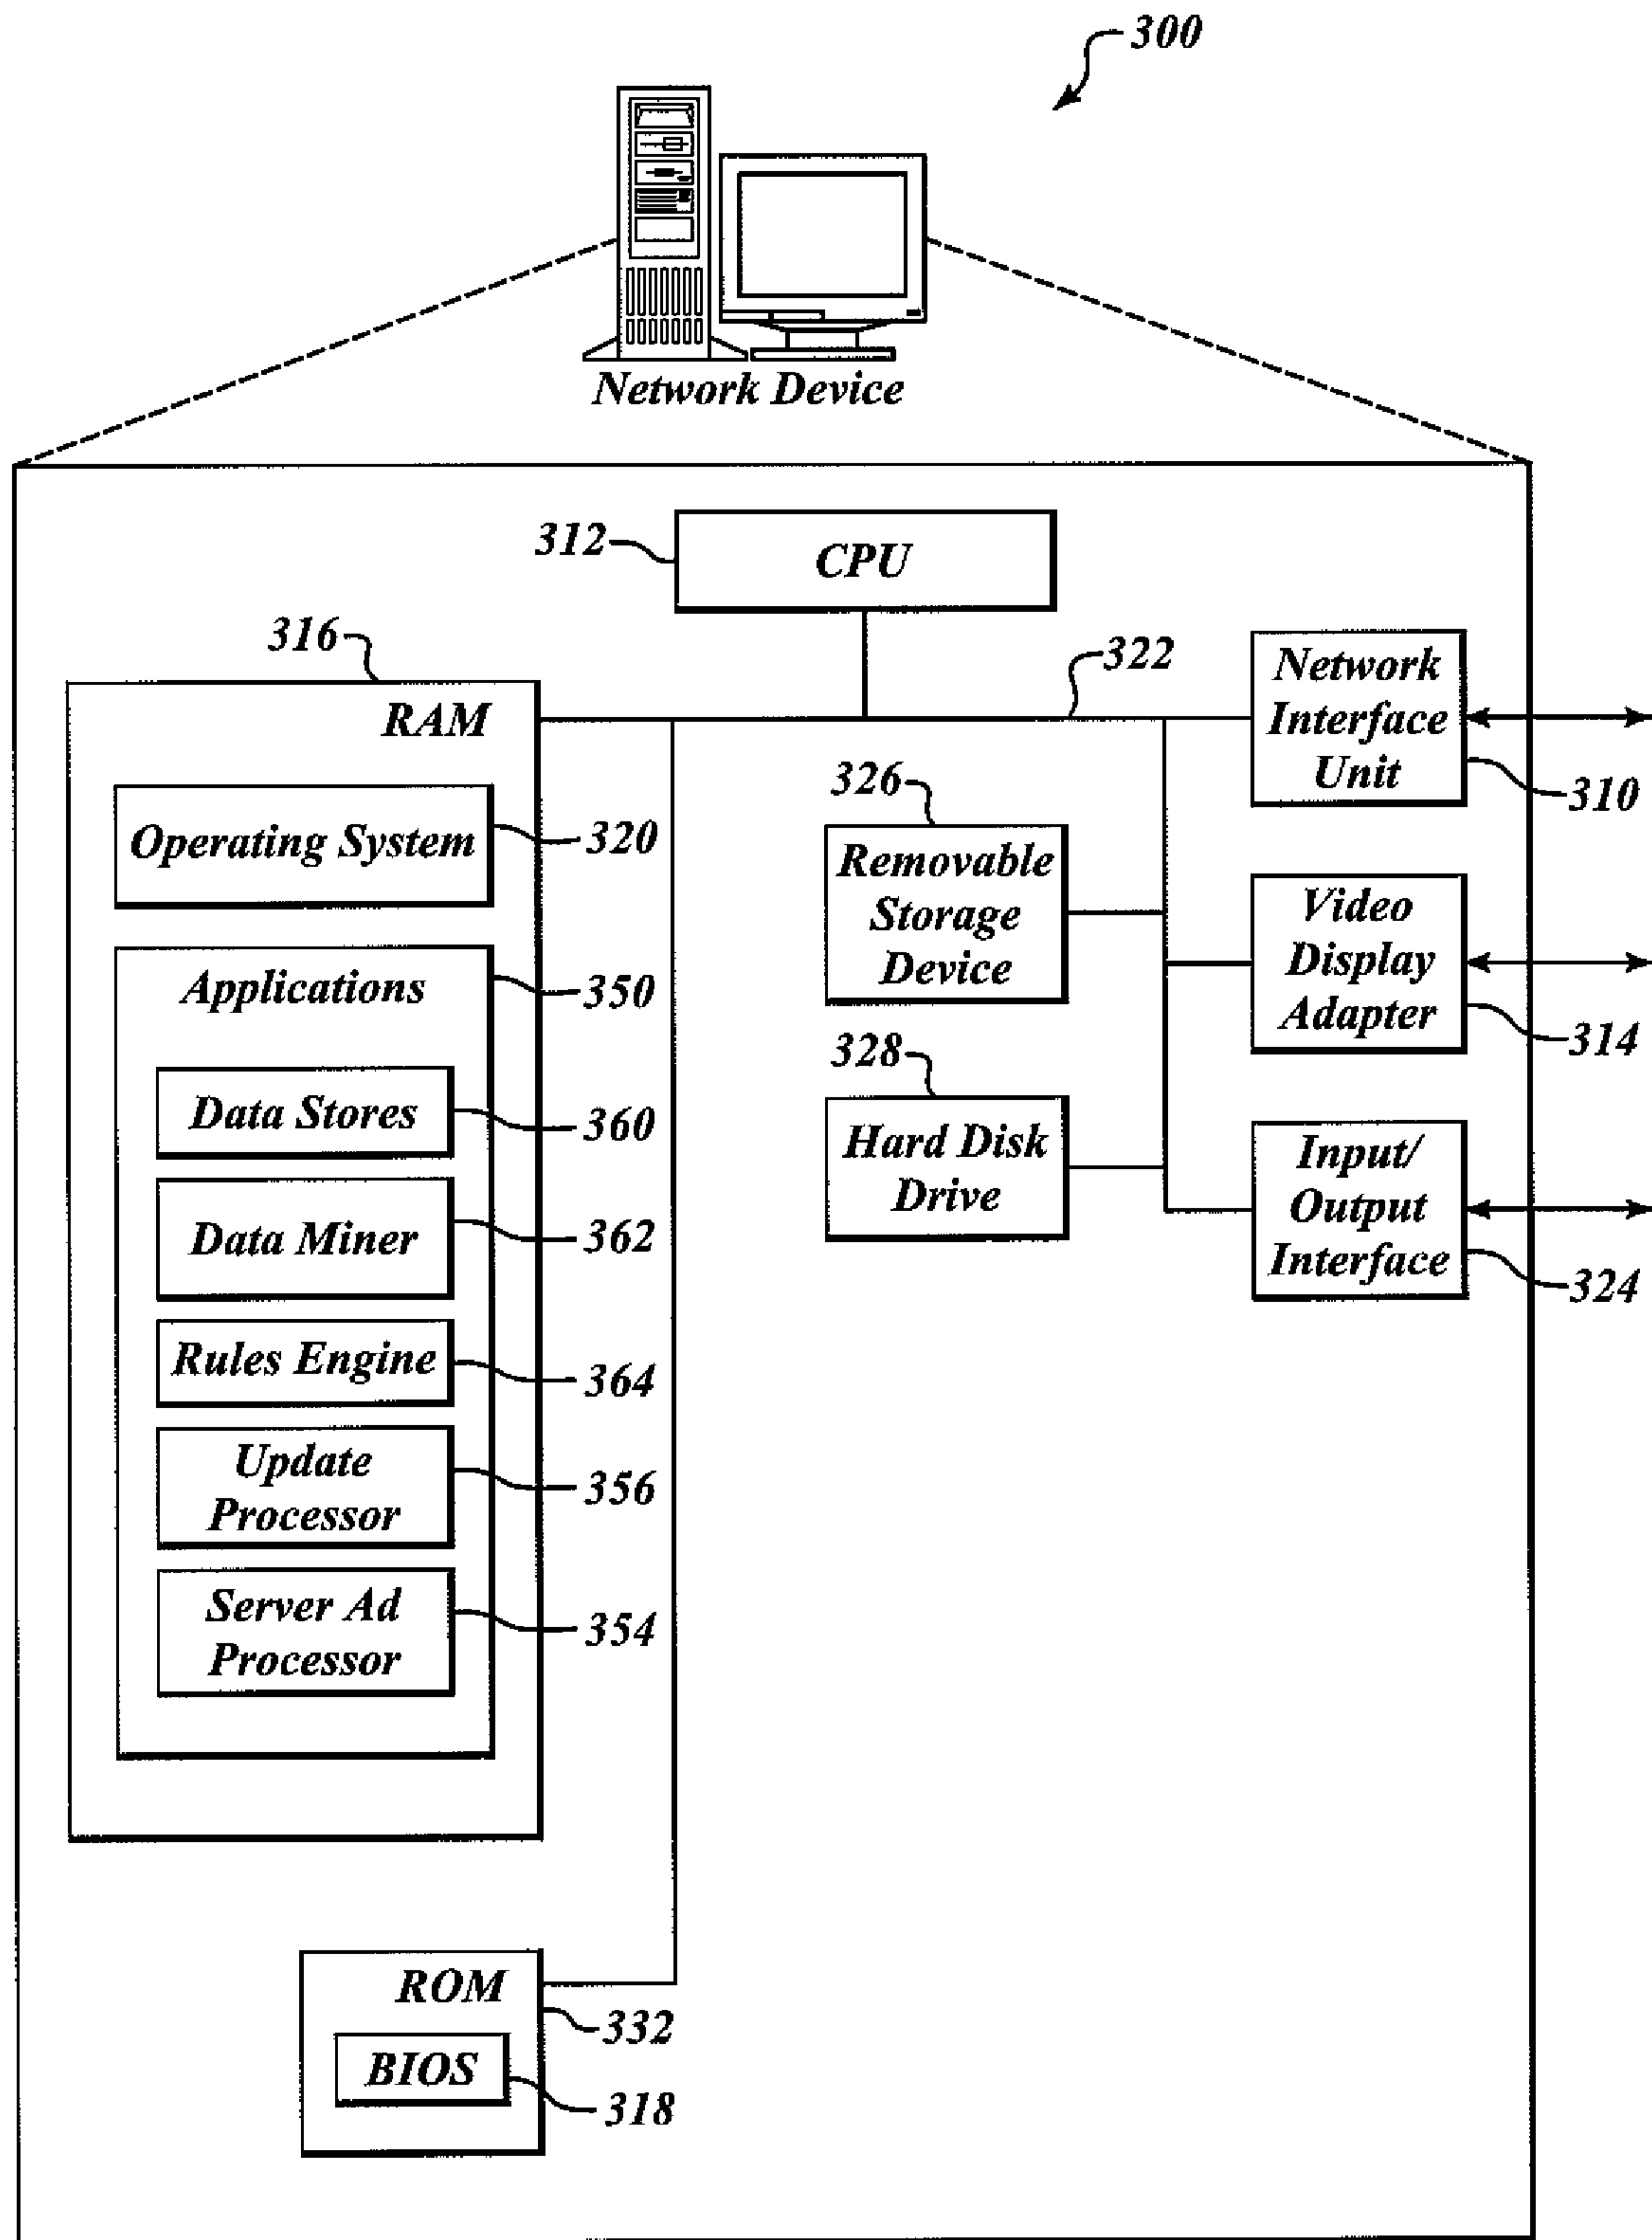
300

Network Device

312
CPU

316
RAM

322

Network Interface Unit
310

Operating System
320

326
Removable Storage Device

Applications
350

Video Display Adapter
314

328
Hard Disk Drive

Data Stores
360

Data Miner
362

Input/ Output Interface
324

Rules Engine
364

Update Processor
356

Server Ad Processor
354

ROM
332
BIOS
318